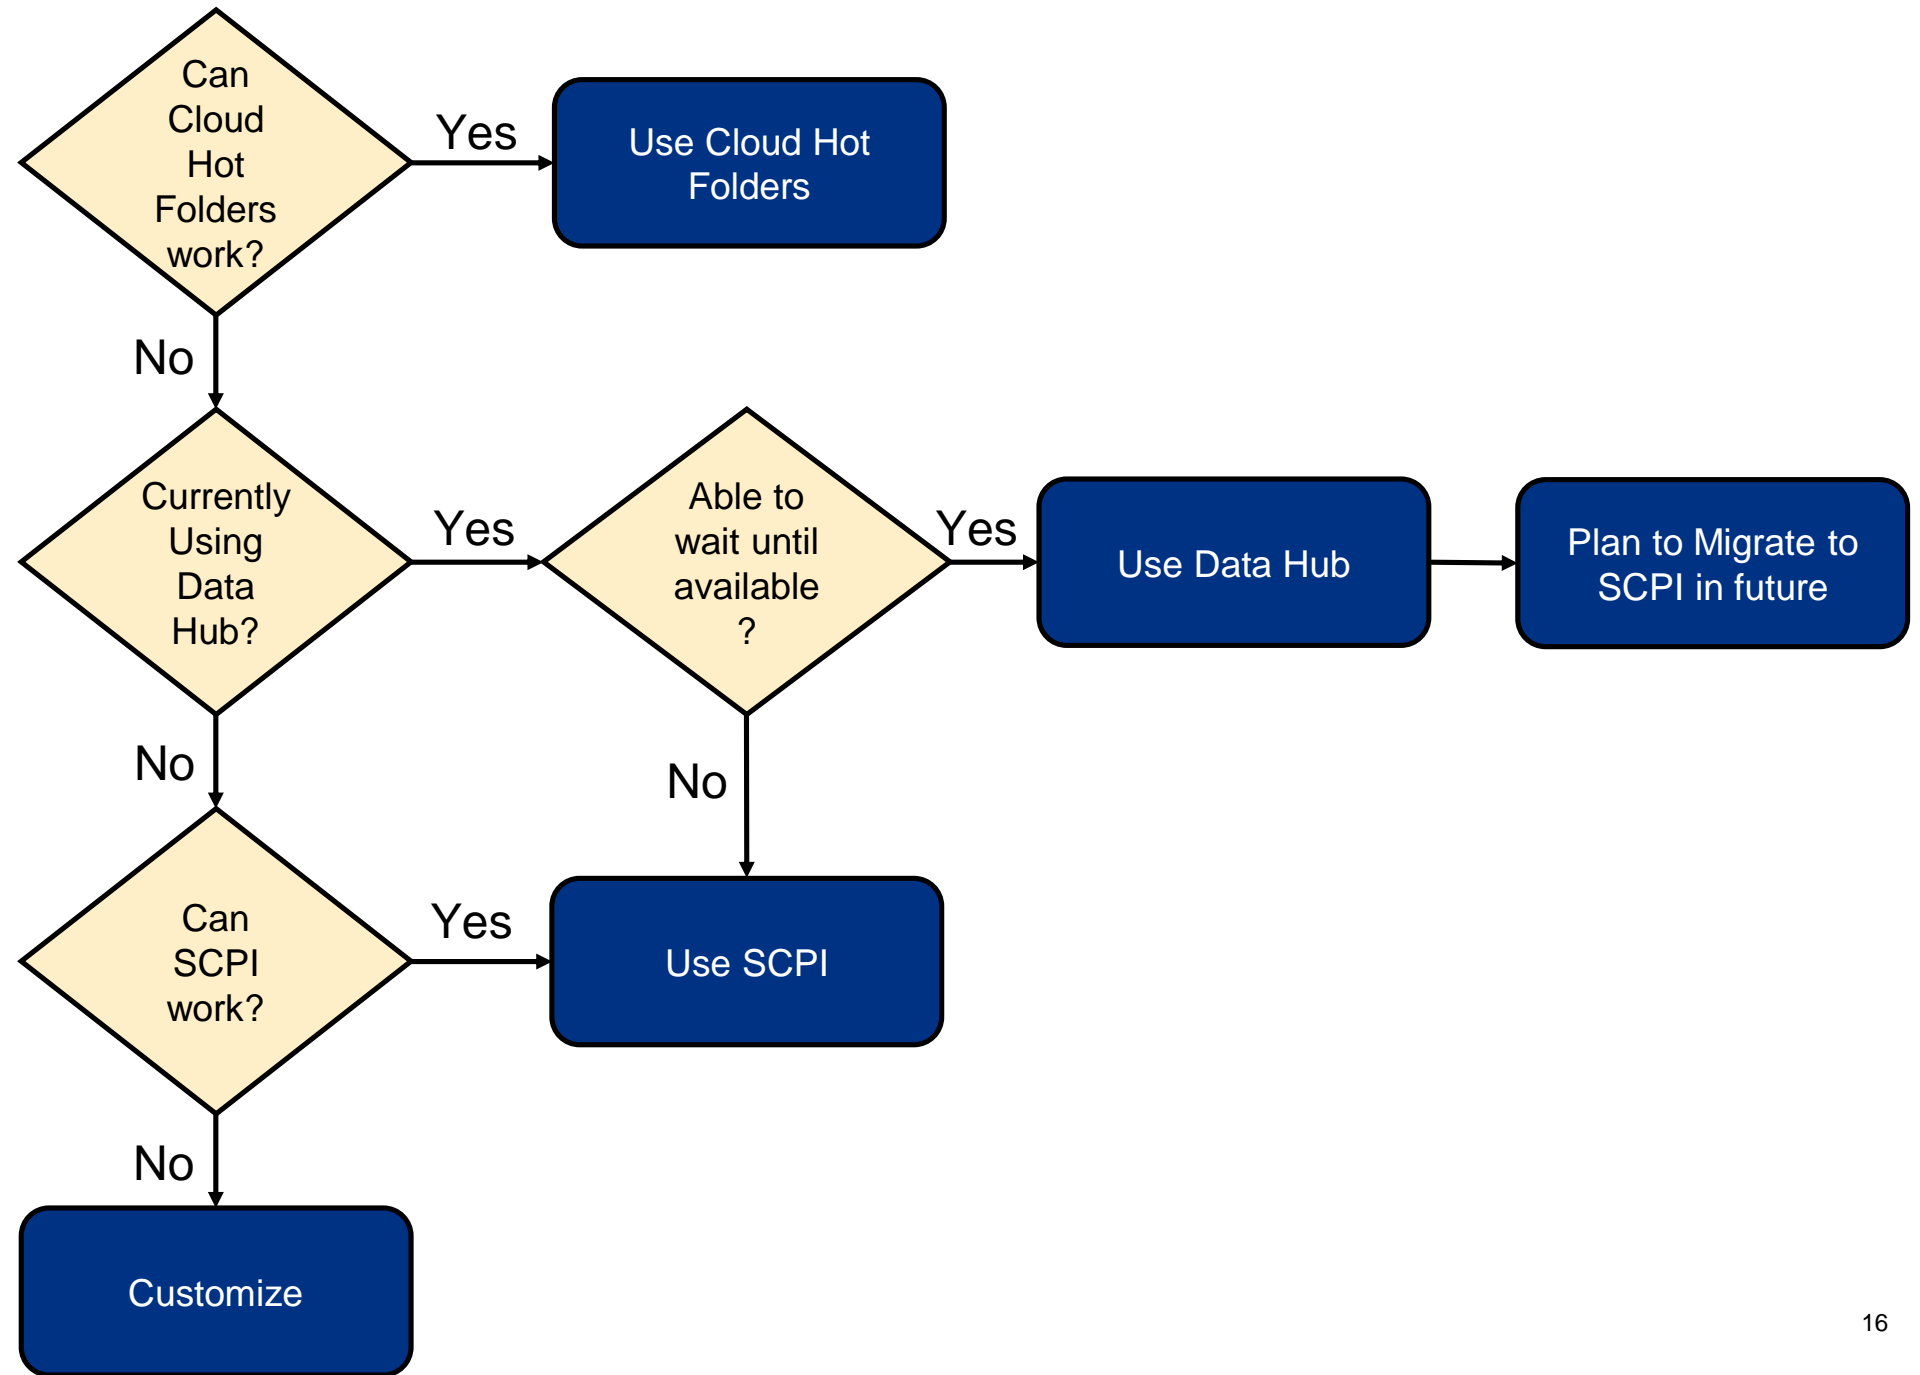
Can Cloud Hot Folders work?

Yes

Use Cloud Hot Folders

No

Currently Using Data Hub?

Yes

Able to wait until available ?

Yes

Use Data Hub

Plan to Migrate to SCPI in future

No

No

Can SCPI work?

Yes

Use SCPI

No

Customize

16